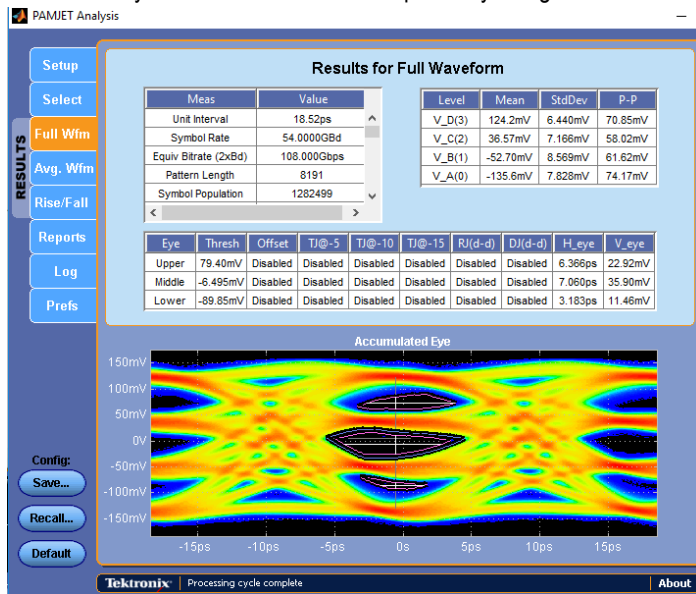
PAMJET Analysis

Setup
Select
RESULTS
Full Wfm
Avg. Wfm
Rise/Fall
Reports
Log
Prefs

Results for Full Waveform

| Meas | Value |
|---|---|
| Unit Interval | 18.52ps |
| Symbol Rate | 54.0000GBd |
| Equiv Bitrate (2xBd) | 108.000Gbps |
| Pattern Length | 8191 |
| Symbol Population | 1282499 |

| Level | Mean | StdDev | P-P |
|---|---|---|---|
| V_D(3) | 124.2mV | 6.440mV | 70.85mV |
| V_C(2) | 36.57mV | 7.166mV | 58.02mV |
| V_B(1) | -52.70mV | 8.569mV | 61.62mV |
| V_A(0) | -135.6mV | 7.828mV | 74.17mV |

| Eye | Thresh | Offset | TJ@-5 | TJ@-10 | TJ@-15 | RJ(d-d) | DJ(d-d) | H_eye | V_eye |
|---|---|---|---|---|---|---|---|---|---|
| Upper | 79.40mV | Disabled | Disabled | Disabled | Disabled | Disabled | Disabled | 6.366ps | 22.92mV |
| Middle | -6.495mV | Disabled | Disabled | Disabled | Disabled | Disabled | Disabled | 7.060ps | 35.90mV |
| Lower | -89.85mV | Disabled | Disabled | Disabled | Disabled | Disabled | Disabled | 3.183ps | 11.46mV |

Accumulated Eye

150mV
100mV
50mV
0V
-50mV
-100mV
-150mV
-15ps -10ps -5ps 0s 5ps 10ps 15ps

Config:
Save...
Recall...
Default

Tektronix
Processing cycle complete
About